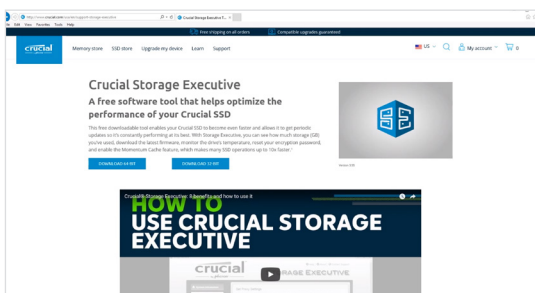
http://www.crucial.com/usa/en/support-storage-executive
Crucial Storage Executive T...
File Edit View Favorites Tools Help
Free shipping on all orders
Compatible upgrades guaranteed
crucial
Memory store SSD store Upgrade my device Learn Support
US
My account
0

Crucial Storage Executive
A free software tool that helps optimize the performance of your Crucial SSD

This free downloadable tool enables your Crucial SSD to become even faster and allows it to get periodic updates so it's constantly performing at its best. With Storage Executive, you can see how much storage (GB) you've used, download the latest firmware, monitor the drive's temperature, reset your encryption password, and enable the Momentum Cache feature, which makes many SSD operations up to 10x faster.

DOWNLOAD 64 BIT
DOWNLOAD 32 BIT

Crucial® Storage Executive: 8 benefits and how to use it
HOW TO
USE CRUCIAL STORAGE EXECUTIVE
crucial
STORAGE EXECUTIVE